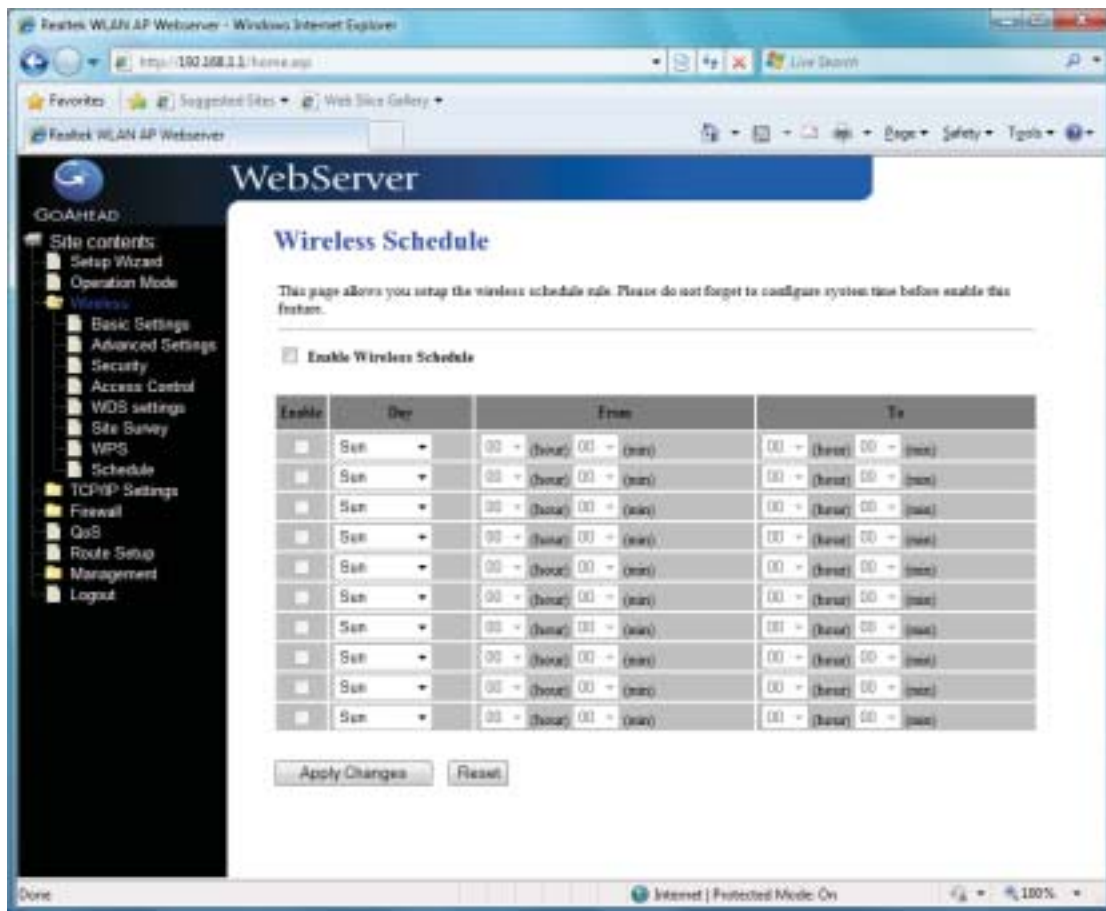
Realtek WLAN AP Webserver - Windows Internet Explorer

http://192.168.1.1/home.asp

Live Search

Favorites | Suggested Sites ▾ | Web Slice Gallery ▾

Realtek WLAN AP Webserver

Page ▾ Safety ▾ Tools ▾

GOAHEAD

WebServer

Site contents:
Setup Wizard
Operation Mode
Wireless
Basic Settings
Advanced Settings
Security
Access Control
WDS settings
Site Survey
WPS
Schedule
TCP/IP Settings
Firewall
QoS
Route Setup
Management
Logout

Wireless Schedule

This page allows you setup the wireless schedule rule. Please do not forget to configure system time before enable this feature.

Enable Wireless Schedule

| Enable | Day | From | To |
|---|---|---|---|
| | Sun | 00 (hour) 00 (min) | 00 (hour) 00 (min) |
| | Sun | 00 (hour) 00 (min) | 00 (hour) 00 (min) |
| | Sun | 00 (hour) 00 (min) | 00 (hour) 00 (min) |
| | Sun | 00 (hour) 00 (min) | 00 (hour) 00 (min) |
| | Sun | 00 (hour) 00 (min) | 00 (hour) 00 (min) |
| | Sun | 00 (hour) 00 (min) | 00 (hour) 00 (min) |
| | Sun | 00 (hour) 00 (min) | 00 (hour) 00 (min) |
| | Sun | 00 (hour) 00 (min) | 00 (hour) 00 (min) |
| | Sun | 00 (hour) 00 (min) | 00 (hour) 00 (min) |
| | Sun | 00 (hour) 00 (min) | 00 (hour) 00 (min) |

Apply Changes   Reset

Done

Internet | Protected Mode: On

100%